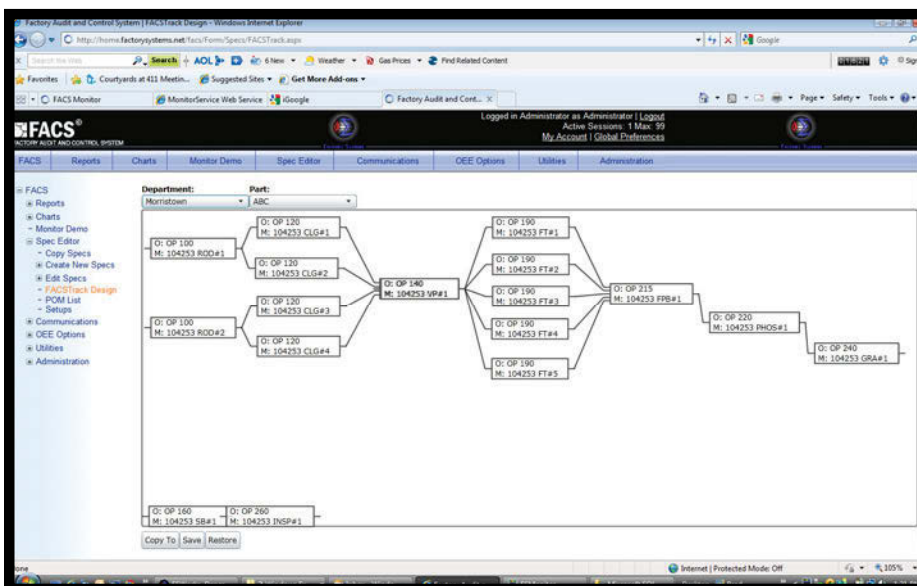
Factory Audit and Control System | FACSTrack Design - Windows Internet Explorer

http://home.factorysystems.net/facs/Form/Specs/FACSTrack.aspx

Google

Search the Web

Search · AOL · 6New · Weather · Gas Prices · Find Related Content

Favorites | Courtyards at 411 Meetin... | Suggested Sites | Get More Add-ons

FACS Monitor | MonitorService Web Service | iGoogle | Factory Audit and Cont...

Page · Safety · Tools

FACS®
FACTORY AUDIT AND CONTROL SYSTEM

Logged in Administrator as Administrator | Logout
Active Sessions: 1 Max: 99
My Account | Global Preferences

FACS | Reports | Charts | Monitor Demo | Spec Editor | Communications | OEE Options | Utilities | Administration

FACS
Reports
Charts
Monitor Demo
Spec Editor
Copy Specs
Create New Specs
Edit Specs
FACSTrack Design
POM List
Setups
Communications
OEE Options
Utilities
Administration

Department:
Morristown

Part:
ABC

O: OP 100
M: 104253 ROD#1

O: OP 100
M: 104253 ROD#2

O: OP 120
M: 104253 CLG#1

O: OP 120
M: 104253 CLG#2

O: OP 120
M: 104253 CLG#3

O: OP 120
M: 104253 CLG#4

O: OP 140
M: 104253 VP#1

O: OP 190
M: 104253 FT#1

O: OP 190
M: 104253 FT#2

O: OP 190
M: 104253 FT#3

O: OP 190
M: 104253 FT#4

O: OP 190
M: 104253 FT#5

O: OP 215
M: 104253 FPB#1

O: OP 220
M: 104253 PHOS#1

O: OP 240
M: 104253 GRA#1

O: OP 160
M: 104253 SB#1

O: OP 260
M: 104253 INSP#1

Copy To | Save | Restore

one

Internet | Protected Mode: Off

105%